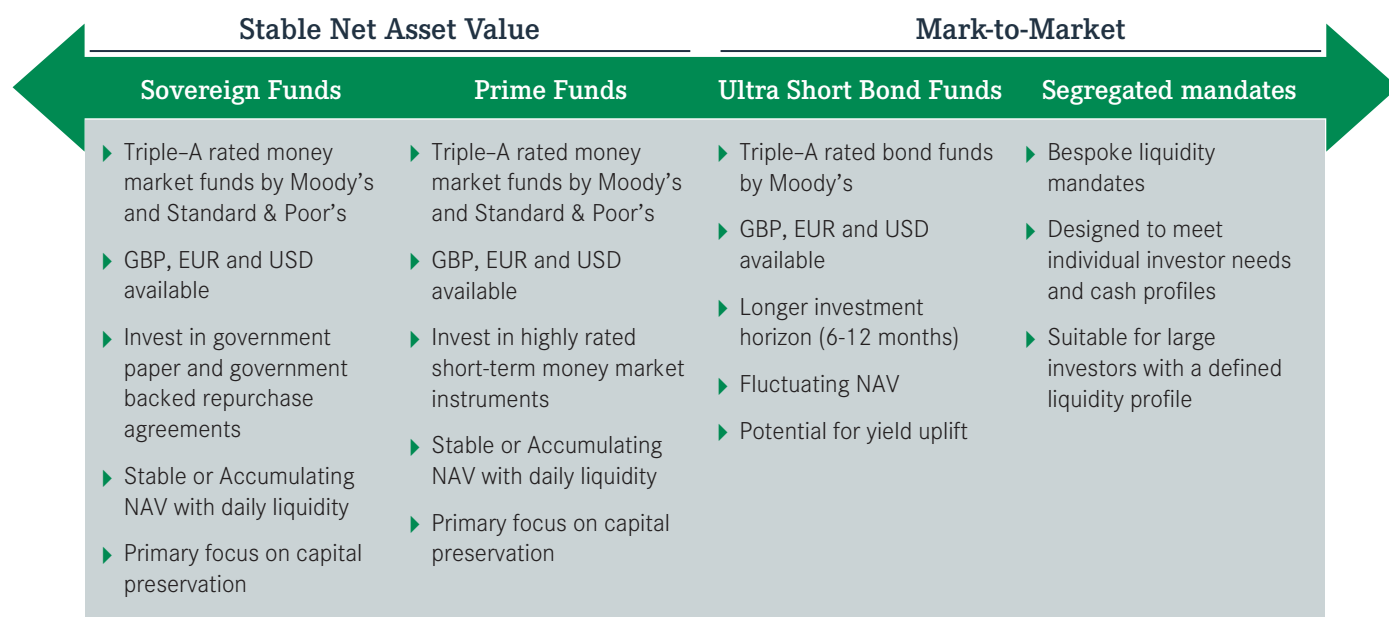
Stable Net Asset Value

Mark-to-Market

Sovereign Funds

Triple–A rated money market funds by Moody's and Standard & Poor's

GBP, EUR and USD available

Invest in government paper and government backed repurchase agreements

Stable or Accumulating NAV with daily liquidity

Primary focus on capital preservation

Prime Funds

Triple–A rated money market funds by Moody's and Standard & Poor's

GBP, EUR and USD available

Invest in highly rated short-term money market instruments

Stable or Accumulating NAV with daily liquidity

Primary focus on capital preservation

Ultra Short Bond Funds

Triple–A rated bond funds by Moody's

GBP, EUR and USD available

Longer investment horizon (6-12 months)

Fluctuating NAV

Potential for yield uplift

Segregated mandates

Bespoke liquidity mandates

Designed to meet individual investor needs and cash profiles

Suitable for large investors with a defined liquidity profile